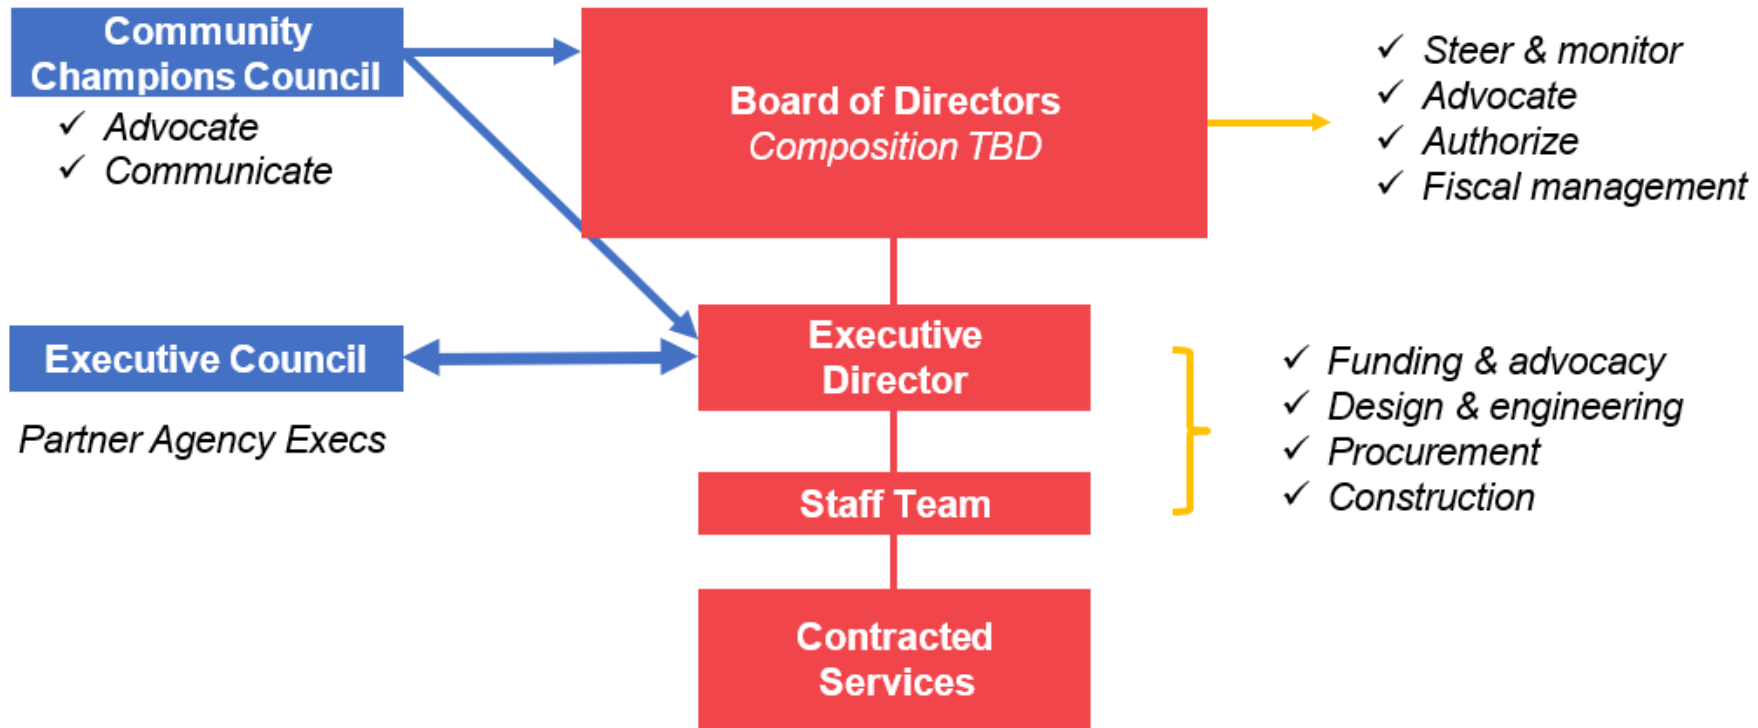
Community Champions Council

✓ Advocate
✓ Communicate

Board of Directors
Composition TBD

✓ Steer & monitor
✓ Advocate
✓ Authorize
✓ Fiscal management

Executive Council

Partner Agency Execs

Executive Director

Staff Team

✓ Funding & advocacy
✓ Design & engineering
✓ Procurement
✓ Construction

Contracted Services